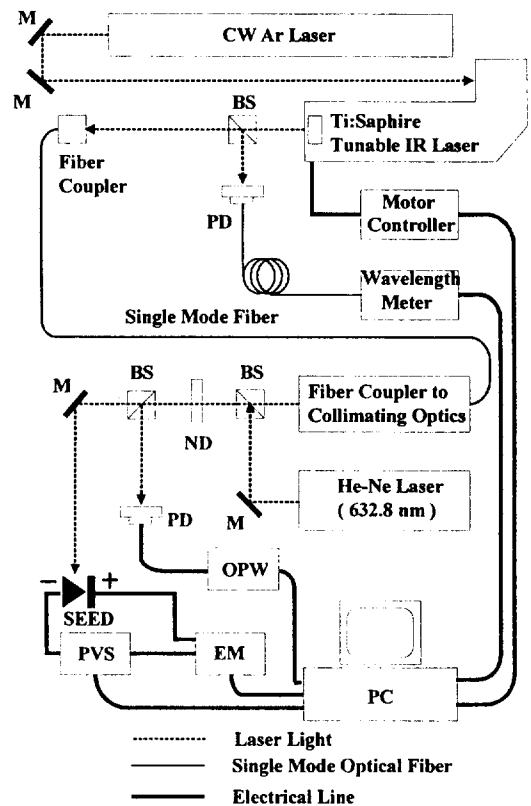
M
CW Ar Laser
M
BS
Ti:Saphire Tunable IR Laser
Fiber Coupler
PD
Motor Controller
Wavelength Meter
Single Mode Fiber
M
BS
BS
Fiber Coupler to Collimating Optics
ND
He-Ne Laser ( 632.8 nm )
PD
M
OPW
−
+
SEED
PVS
EM
PC
Laser Light
Single Mode Optical Fiber
Electrical Line